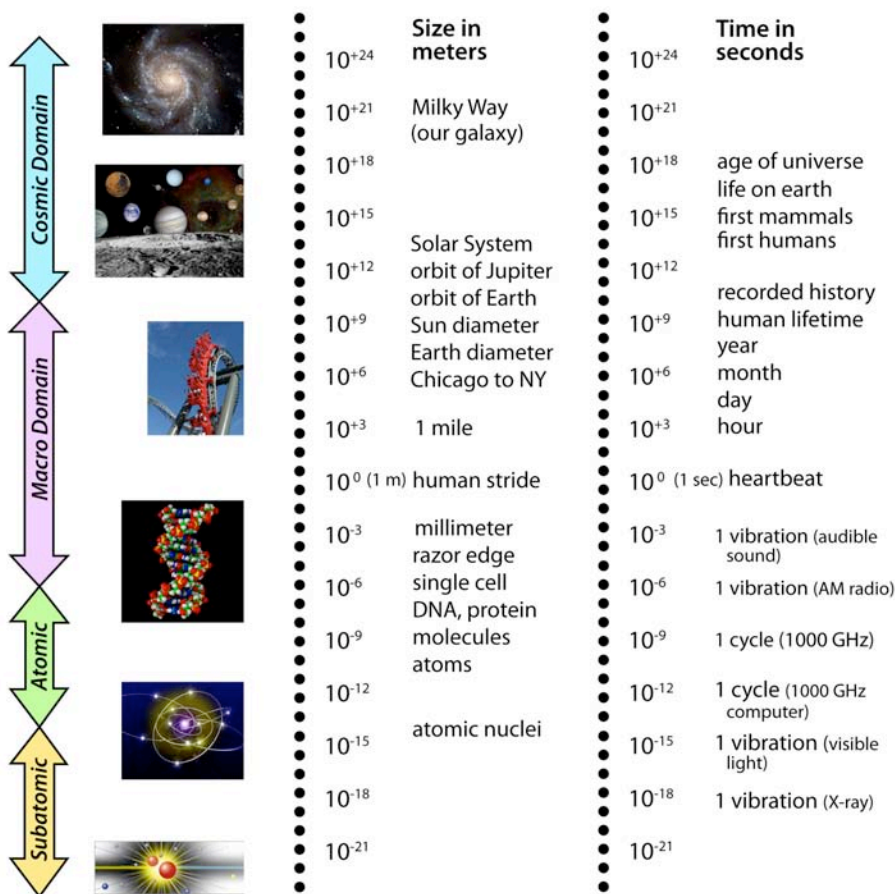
Cosmic Domain

Macro Domain

Atomic

Subatomic

Size in meters

$10^{+24}$

$10^{+21}$ Milky Way (our galaxy)

$10^{+18}$

$10^{+15}$

Solar System

$10^{+12}$ orbit of Jupiter

orbit of Earth

$10^{+9}$ Sun diameter

Earth diameter

$10^{+6}$ Chicago to NY

$10^{+3}$ 1 mile

$10^{0}$ (1 m) human stride

$10^{-3}$ millimeter

razor edge

$10^{-6}$ single cell

DNA, protein

$10^{-9}$ molecules

atoms

$10^{-12}$

atomic nuclei

$10^{-15}$

$10^{-18}$

$10^{-21}$

Time in seconds

$10^{+24}$

$10^{+21}$

$10^{+18}$ age of universe

life on earth

$10^{+15}$ first mammals

first humans

$10^{+12}$

recorded history

$10^{+9}$ human lifetime

year

$10^{+6}$ month

day

$10^{+3}$ hour

$10^{0}$ (1 sec) heartbeat

$10^{-3}$ 1 vibration (audible sound)

$10^{-6}$ 1 vibration (AM radio)

$10^{-9}$ 1 cycle (1000 GHz)

$10^{-12}$ 1 cycle (1000 GHz computer)

$10^{-15}$ 1 vibration (visible light)

$10^{-18}$ 1 vibration (X-ray)

$10^{-21}$